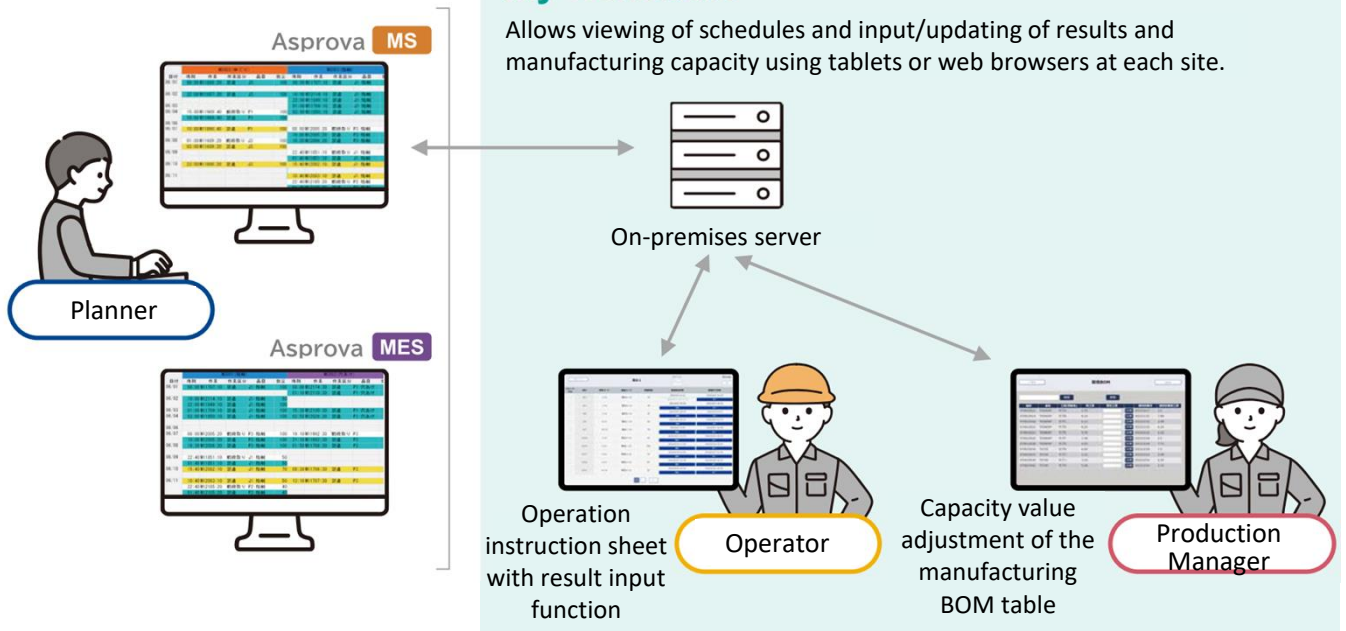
Asprova MS

Allows viewing of schedules and input/updating of results and manufacturing capacity using tablets or web browsers at each site.

On-premises server

Planner

Asprova MES

Operation instruction sheet with result input function

Operator

Capacity value adjustment of the manufacturing BOM table

Production Manager